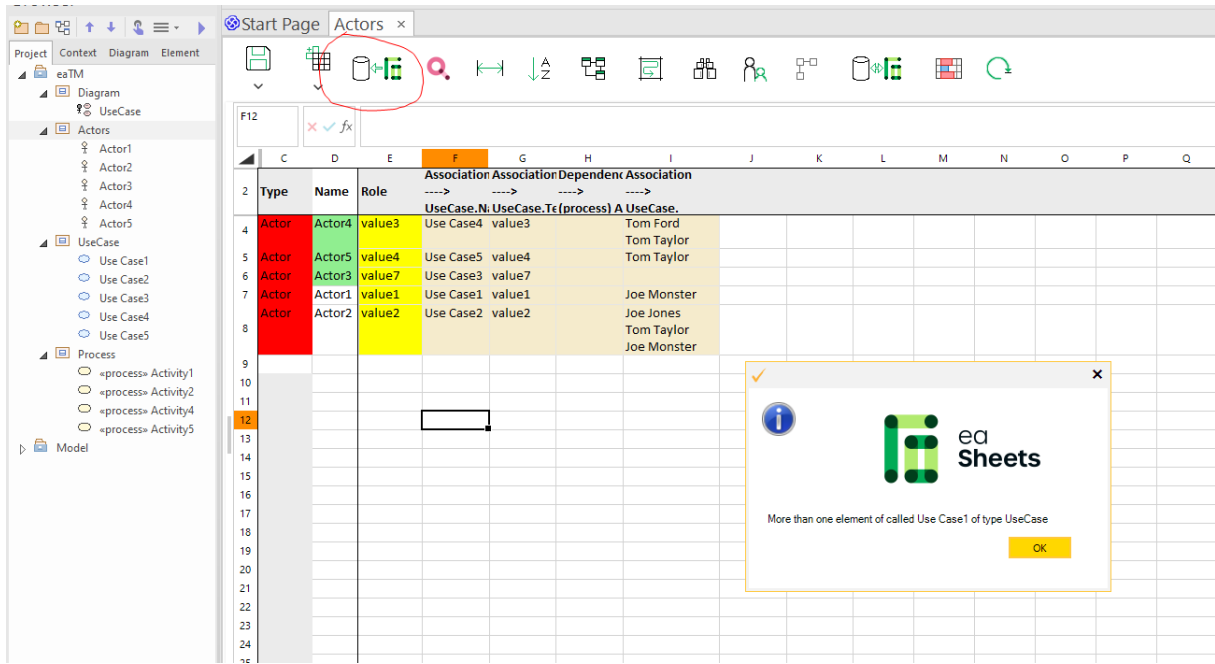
Project Context Diagram Element

eaTM
Diagram
UseCase
Actors
Actor1
Actor2
Actor3
Actor4
Actor5
UseCase
Use Case1
Use Case2
Use Case3
Use Case4
Use Case5
Process
«process» Activity1
«process» Activity2
«process» Activity4
«process» Activity5
Model

Start Page | Actors ×

F12

| | C | D | E | F | G | H | I | J | K | L | M | N | O | P | Q |
|---|---|---|---|---|---|---|---|---|---|---|---|---|---|---|---|
| 2 | Type | Name | Role | Associatio ----> UseCase.N | Association ----> UseCase.Te | Dependen ----> (process) A | Association ----> UseCase. | | | | | | | | |
| 4 | Actor | Actor4 | value3 | Use Case4 | value3 | | Tom Ford Tom Taylor | | | | | | | | |
| 5 | Actor | Actor5 | value4 | Use Case5 | value4 | | Tom Taylor | | | | | | | | |
| 6 | Actor | Actor3 | value7 | Use Case3 | value7 | | | | | | | | | | |
| 7 | Actor | Actor1 | value1 | Use Case1 | value1 | | Joe Monster | | | | | | | | |
| 8 | Actor | Actor2 | value2 | Use Case2 | value2 | | Joe Jones Tom Taylor Joe Monster | | | | | | | | |
| 9 | | | | | | | | | | | | | | | |

10
11
12
13
14
15
16
17
18
19
20
21
22
23
24
25

×
ea
Sheets
More than one element of called Use Case1 of type UseCase
OK